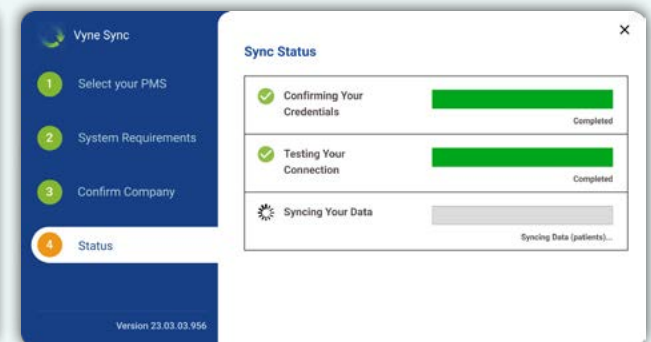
Vyne Sync

1 Select your PMS

2 System Requirements

3 Confirm Company

4 Status

Version 23.03.03.956

Sync Status

×

Confirming Your Credentials

Completed

Testing Your Connection

Completed

Syncing Your Data

Syncing Data (patients)...